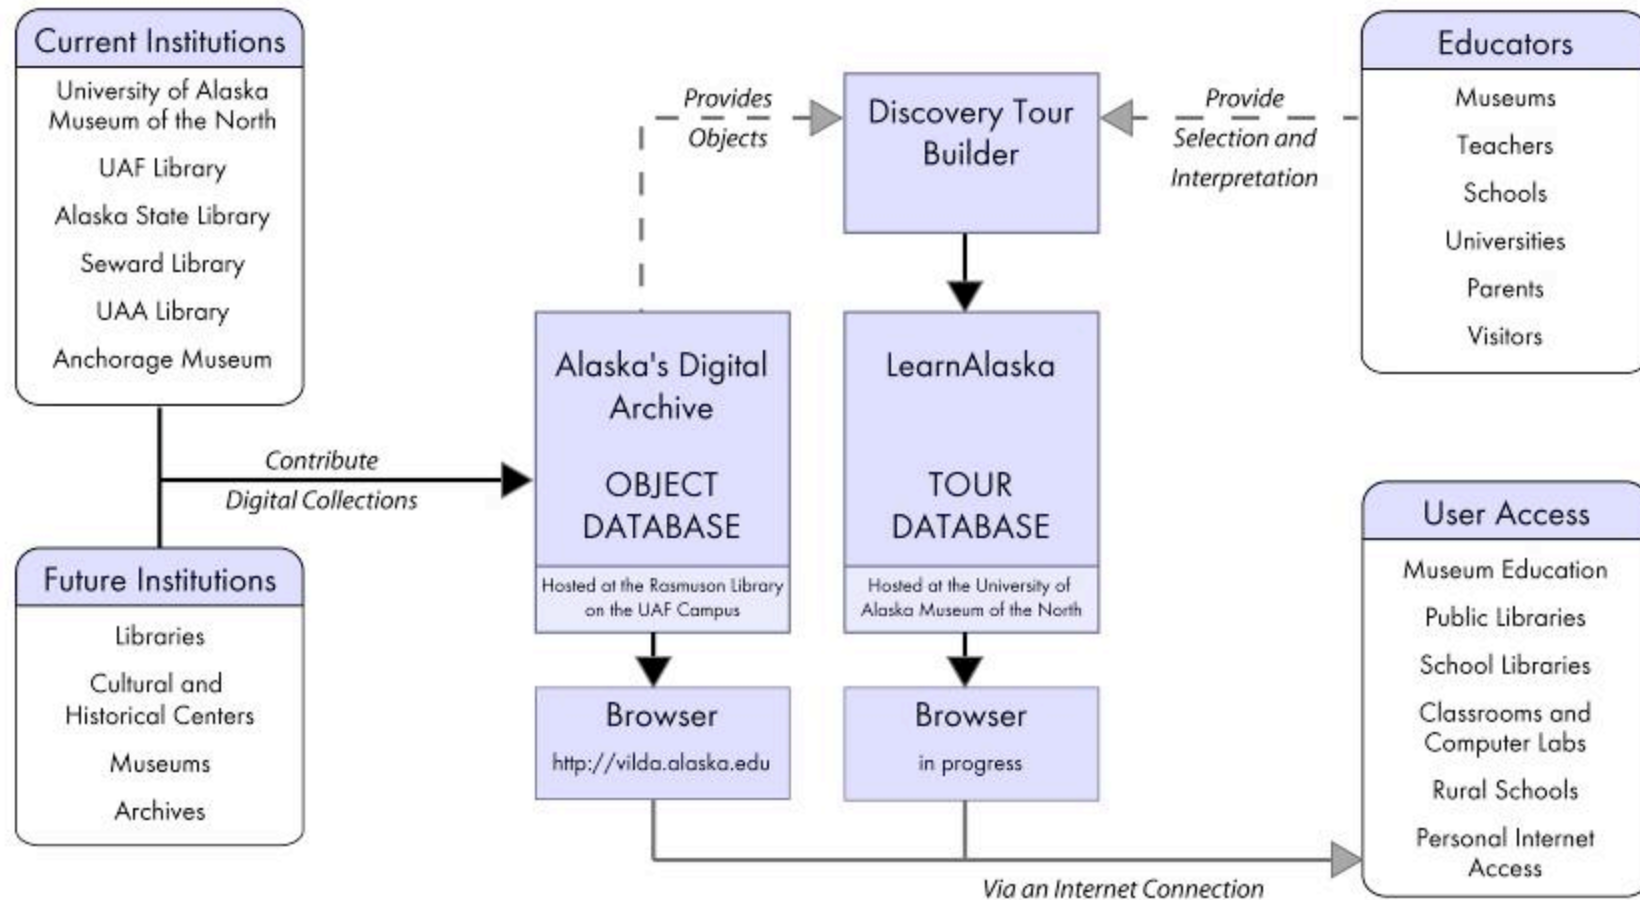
Current Institutions
University of Alaska Museum of the North
UAF Library
Alaska State Library
Seward Library
UAA Library
Anchorage Museum

Future Institutions
Libraries
Cultural and Historical Centers
Museums
Archives

Contribute Digital Collections

Provides Objects

Discovery Tour Builder

Provide Selection and Interpretation

Educators
Museums
Teachers
Schools
Universities
Parents
Visitors

Alaska's Digital Archive
OBJECT DATABASE
Hosted at the Rasmuson Library on the UAF Campus

LearnAlaska
TOUR DATABASE
Hosted at the University of Alaska Museum of the North

Browser
http://vilda.alaska.edu

Browser
in progress

User Access
Museum Education
Public Libraries
School Libraries
Classrooms and Computer Labs
Rural Schools
Personal Internet Access

Via an Internet Connection